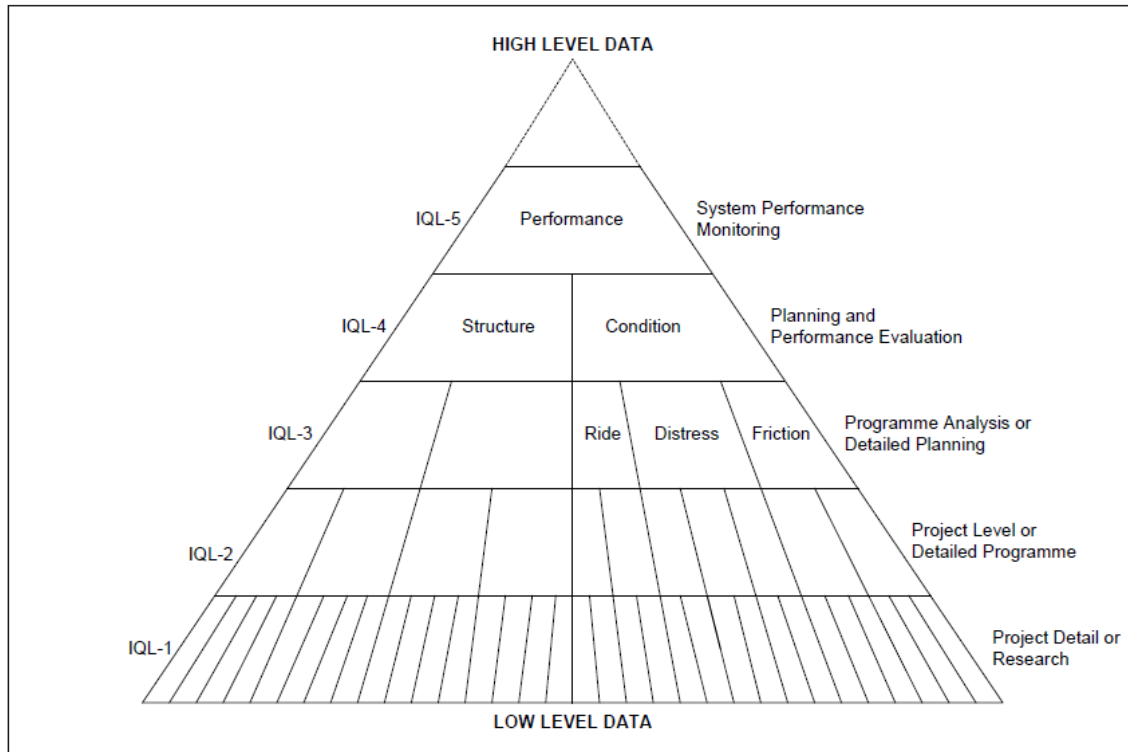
HIGH LEVEL DATA

IQL-5
Performance
System Performance Monitoring

IQL-4
Structure
Condition
Planning and Performance Evaluation

IQL-3
Ride
Distress
Friction
Programme Analysis or Detailed Planning

IQL-2
Project Level or Detailed Programme

IQL-1
Project Detail or Research

LOW LEVEL DATA